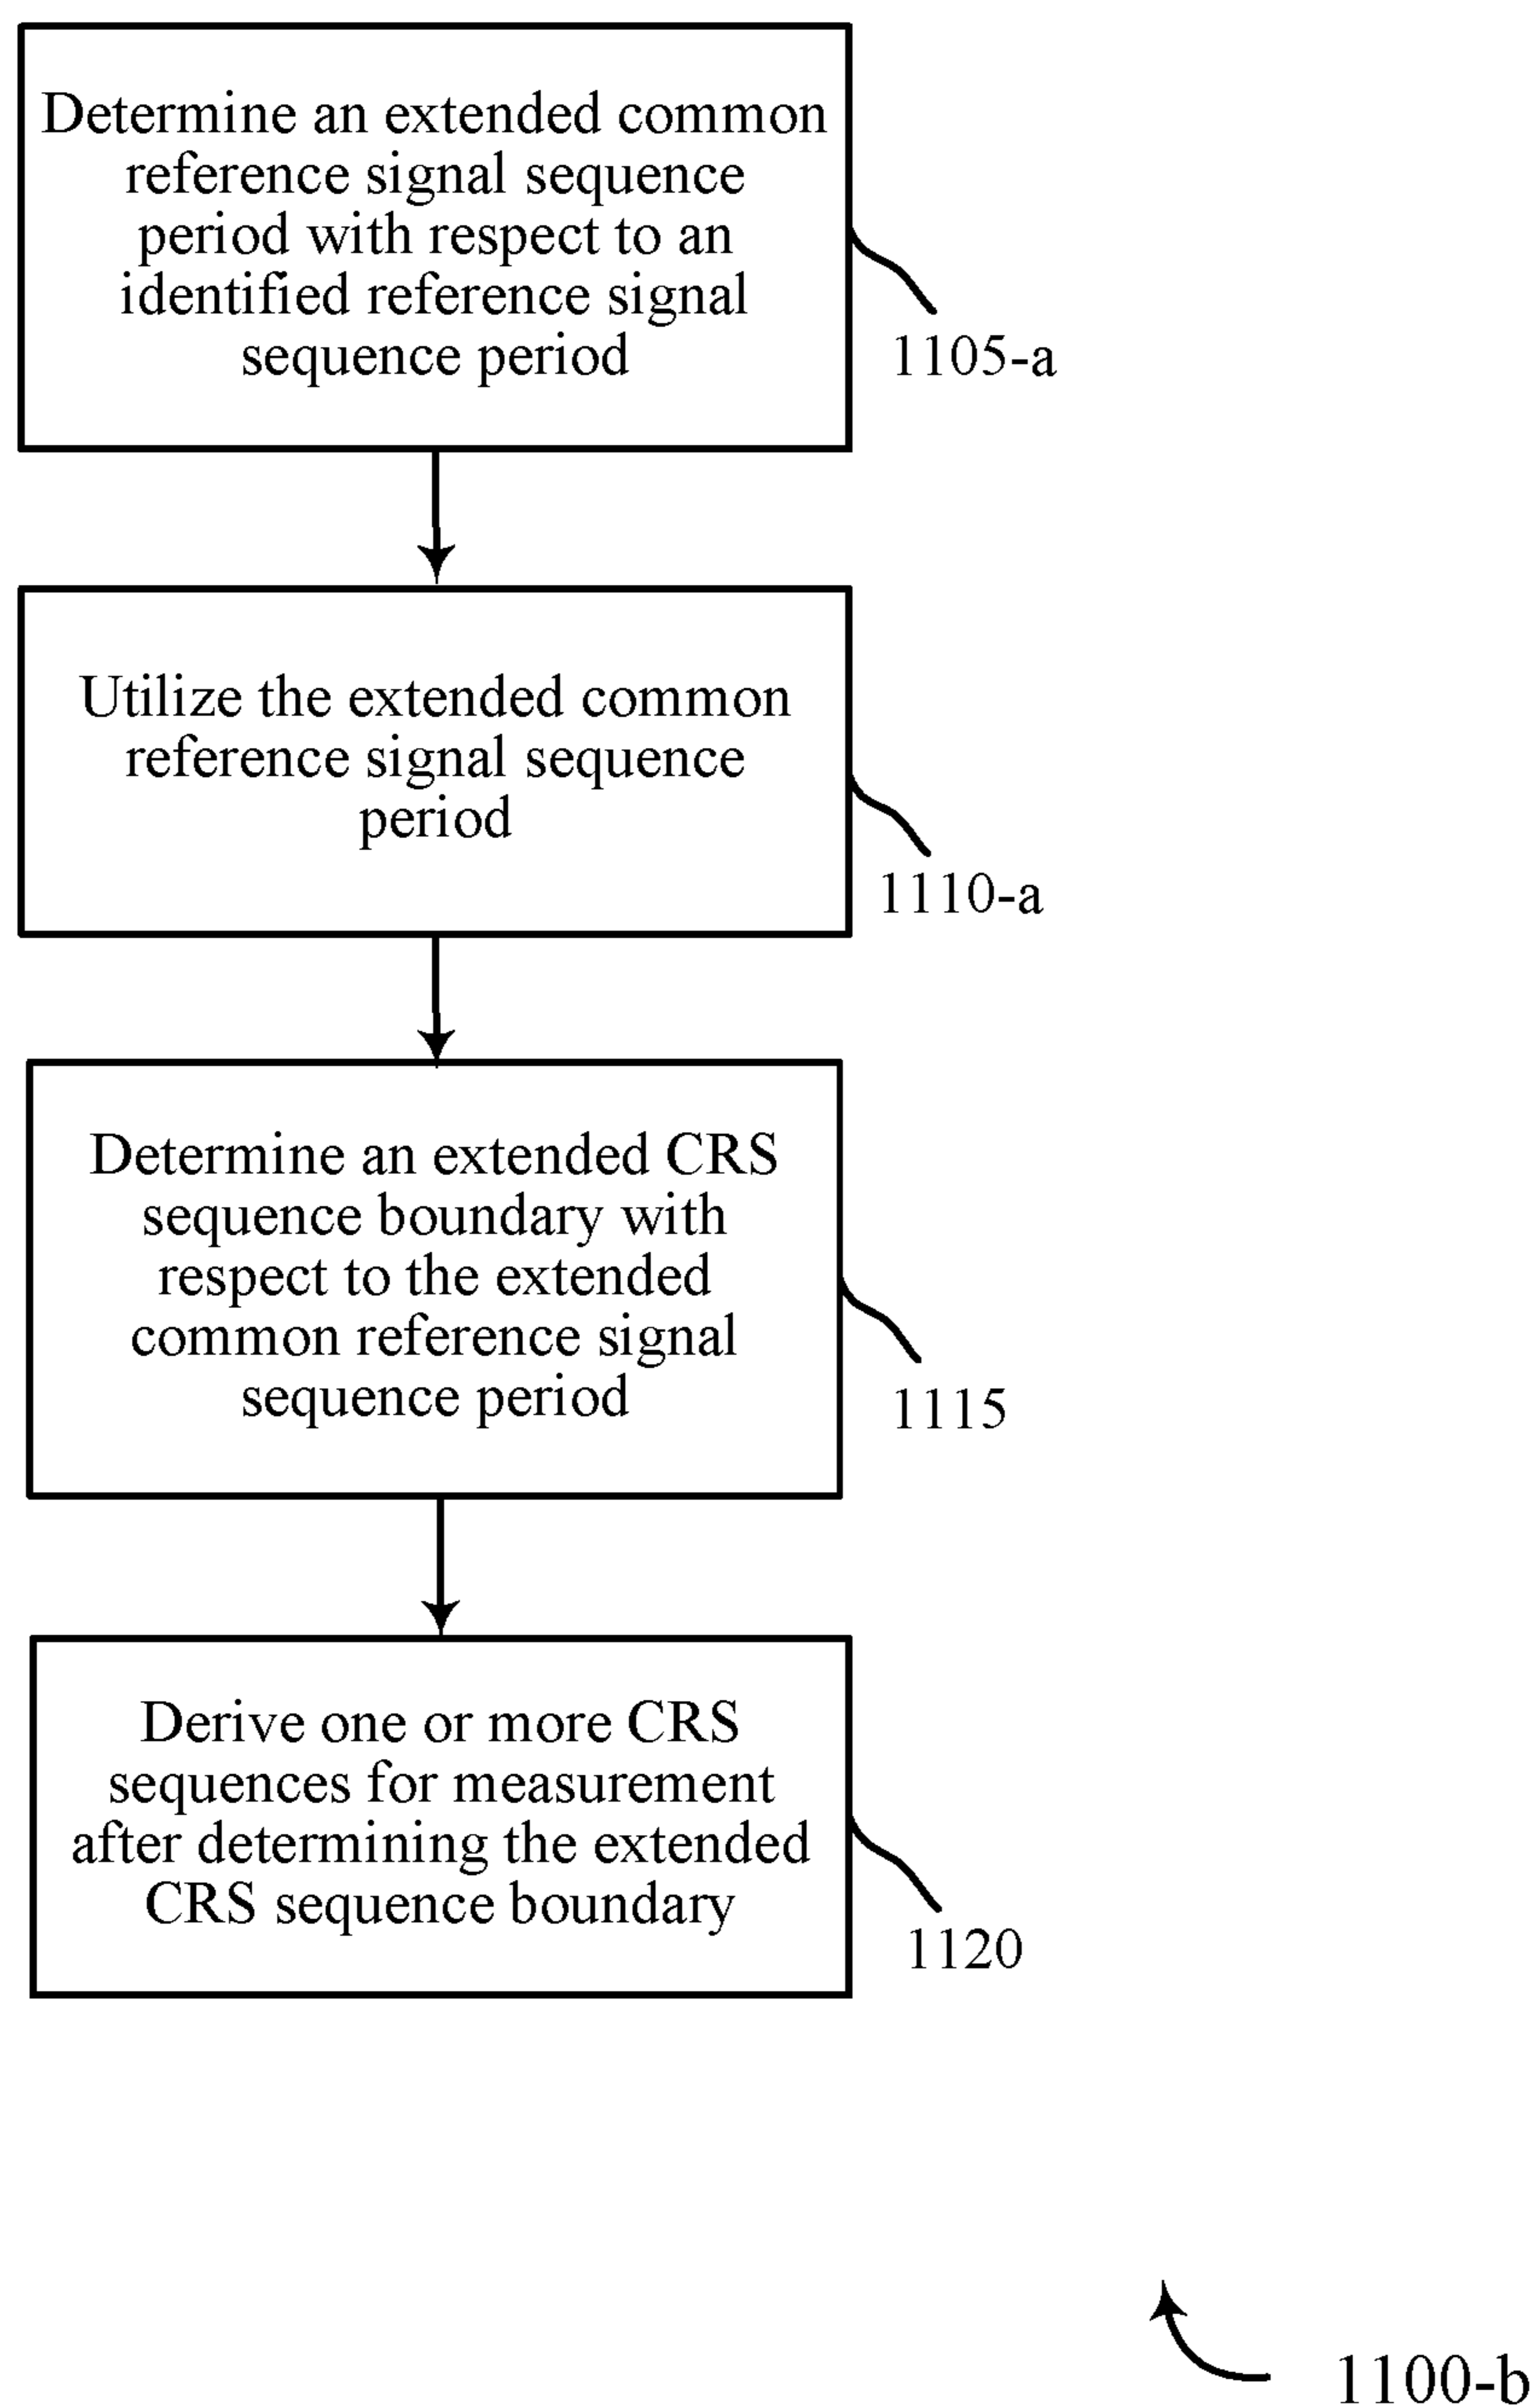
Determine an extended common reference signal sequence period with respect to an identified reference signal sequence period

1105-a

Utilize the extended common reference signal sequence period

1110-a

Determine an extended CRS sequence boundary with respect to the extended common reference signal sequence period

1115

Derive one or more CRS sequences for measurement after determining the extended CRS sequence boundary

1120

1100-b